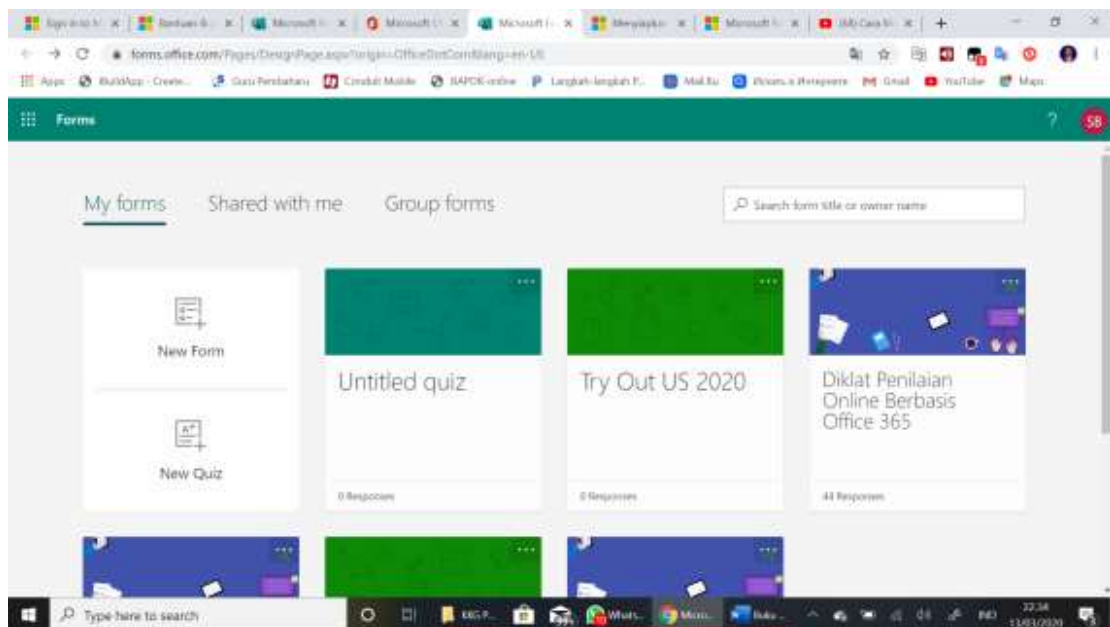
Sign in to M | Bantuan & | Microsoft | Microsoft | Microsoft | Menyiapkan | Microsoft | (68) Cara M | +

forms.office.com/Pages/DesignPage.aspx?origin=OfficeDotCom&lang=en-US

Apps | BuildApp - Create | Guru Pembelajar | Conduit Mobile | RAPOR online | Langkah-langkah P | Mail.Ru | Masuk ke Akun | Gmail | YouTube | Maps

Forms

?

SB

My forms

Shared with me

Group forms

Search form title or owner name

New Form

New Quiz

Untitled quiz

0 Responses

Try Out US 2020

0 Responses

Diklat Penilaian Online Berbasis Office 365

44 Responses

Type here to search

22:34
11/03/2020